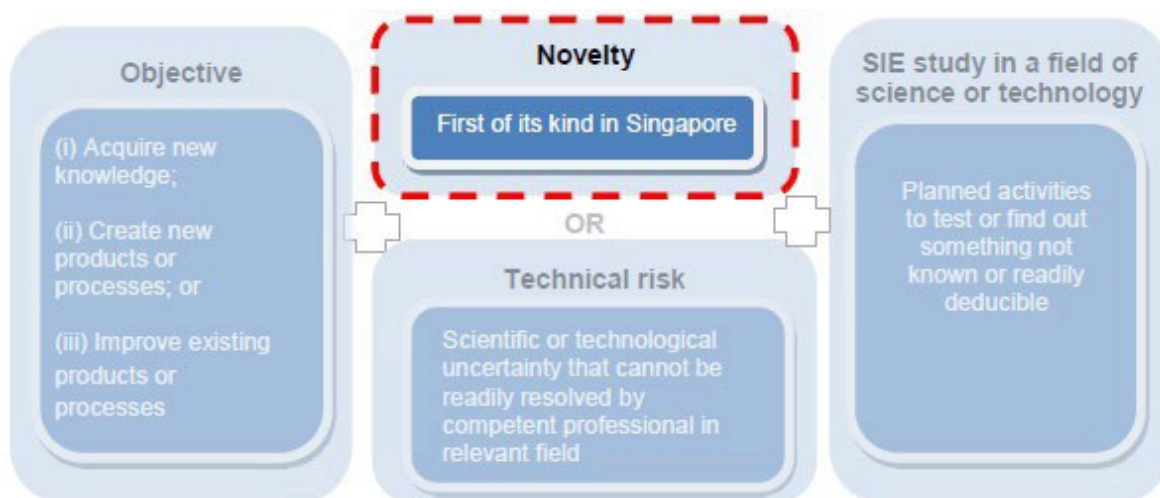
Objective

(i) Acquire new knowledge;

(ii) Create new products or processes; or

(iii) Improve existing products or processes

Novelty

First of its kind in Singapore

OR

Technical risk

Scientific or technological uncertainty that cannot be readily resolved by competent professional in relevant field

SIE study in a field of science or technology

Planned activities to test or find out something not known or readily deducible